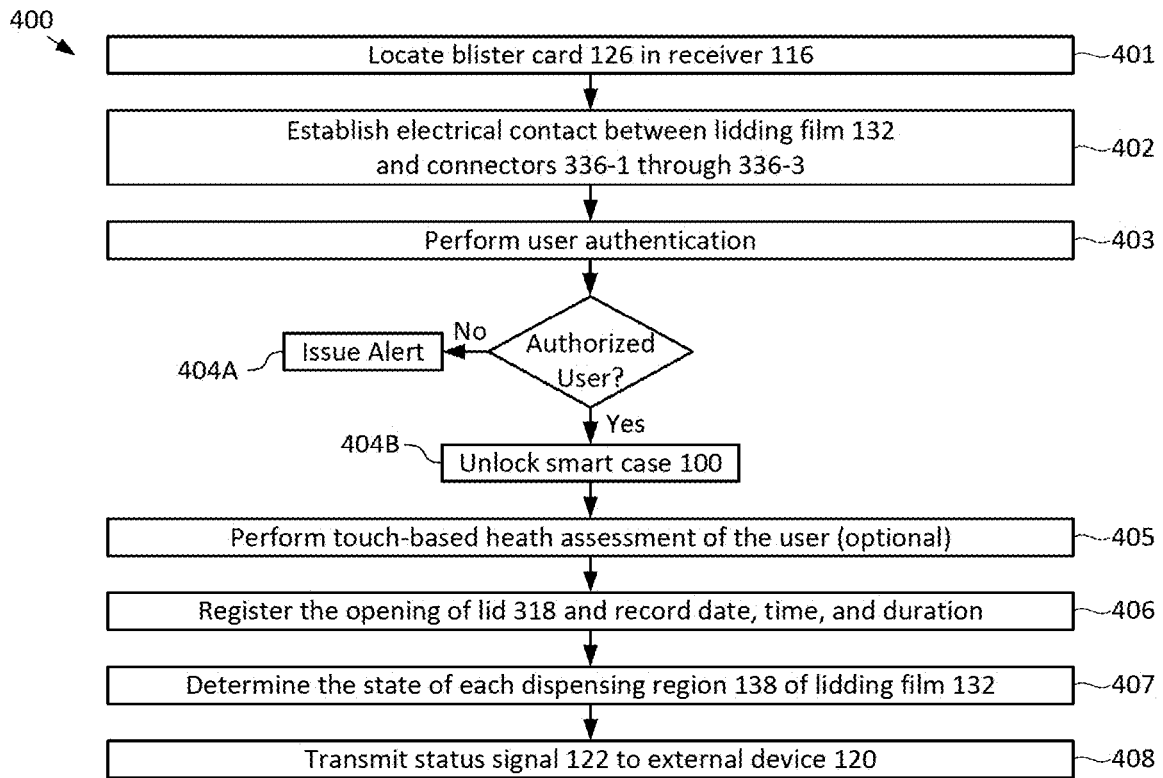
400

Locate blister card 126 in receiver 116

401

Establish electrical contact between lidding film 132 and connectors 336-1 through 336-3

402

Perform user authentication

403

Authorized User?

No

Issue Alert

404A

Yes

404B

Unlock smart case 100

Perform touch-based heath assessment of the user (optional)

405

Register the opening of lid 318 and record date, time, and duration

406

Determine the state of each dispensing region 138 of lidding film 132

407

Transmit status signal 122 to external device 120

408